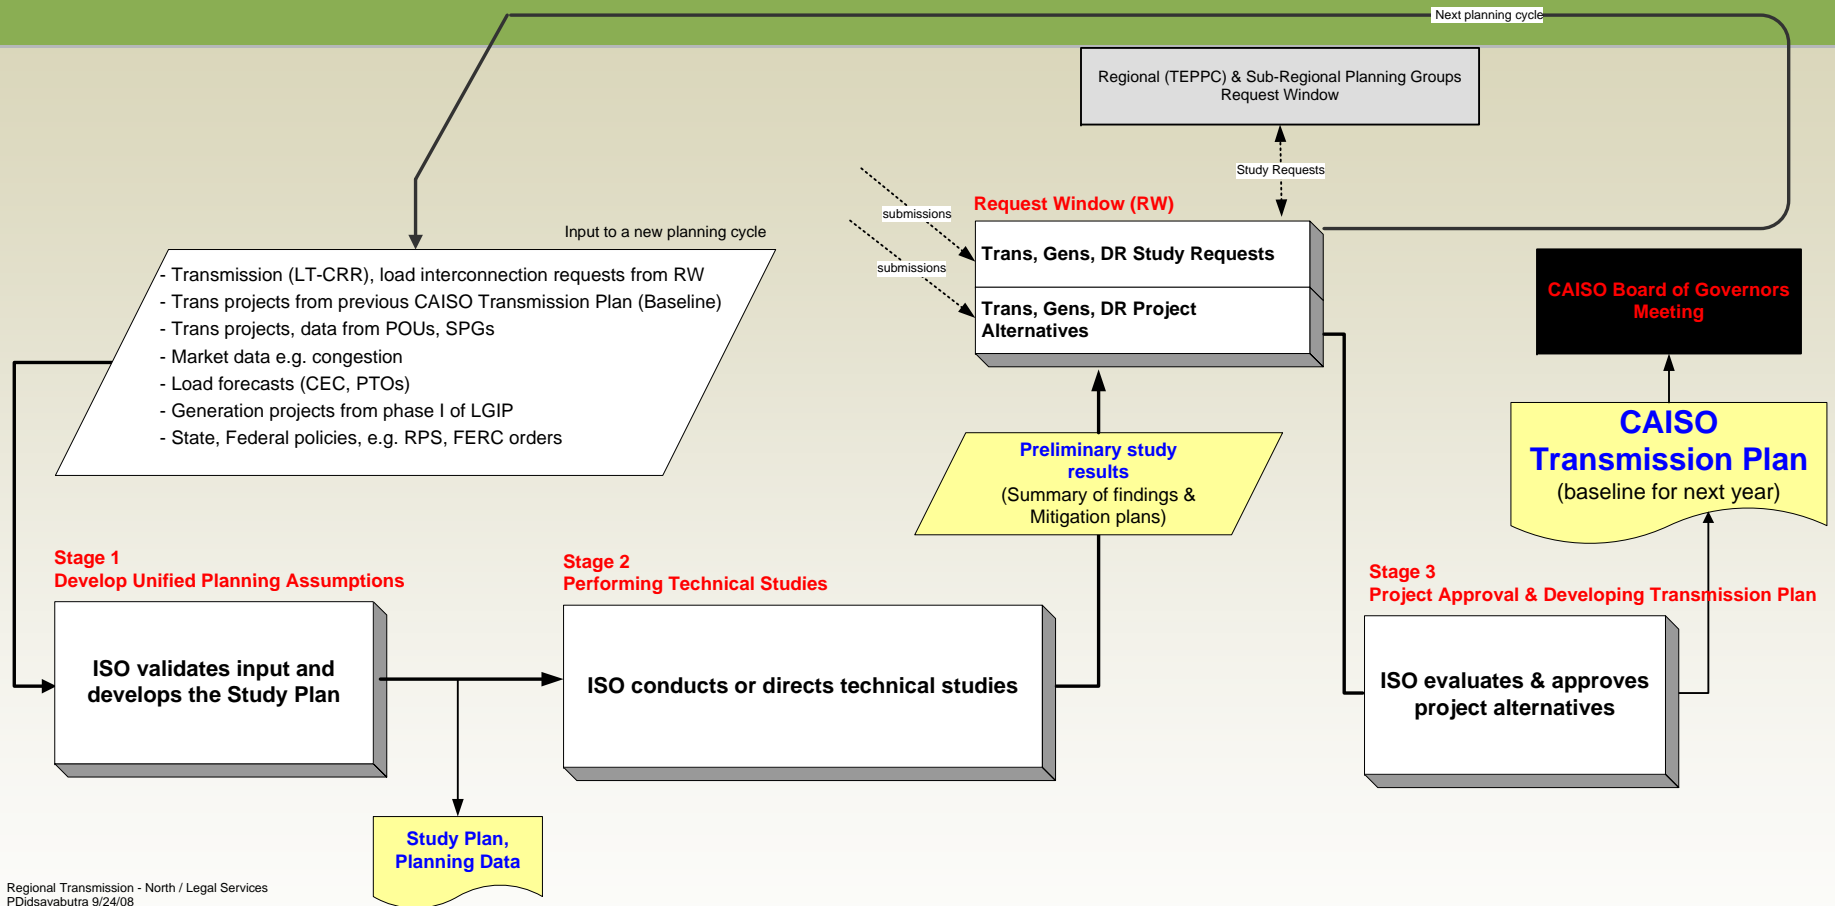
Next planning cycle

Regional (TEPPC) & Sub-Regional Planning Groups Request Window

Study Requests

submissions

submissions

Request Window (RW)

Trans, Gens, DR Study Requests

Trans, Gens, DR Project Alternatives

CAISO Board of Governors Meeting

Input to a new planning cycle

- Transmission (LT-CRR), load interconnection requests from RW
- Trans projects from previous CAISO Transmission Plan (Baseline)
- Trans projects, data from POUs, SPGs
- Market data e.g. congestion
- Load forecasts (CEC, PTOs)
- Generation projects from phase I of LGIP
- State, Federal policies, e.g. RPS, FERC orders

Preliminary study results
(Summary of findings & Mitigation plans)

CAISO Transmission Plan
(baseline for next year)

Stage 1
Develop Unified Planning Assumptions

Stage 2
Performing Technical Studies

Stage 3
Project Approval & Developing Transmission Plan

ISO validates input and develops the Study Plan

ISO conducts or directs technical studies

ISO evaluates & approves project alternatives

Study Plan, Planning Data

Regional Transmission - North / Legal Services
PDidsavabutra 9/24/08